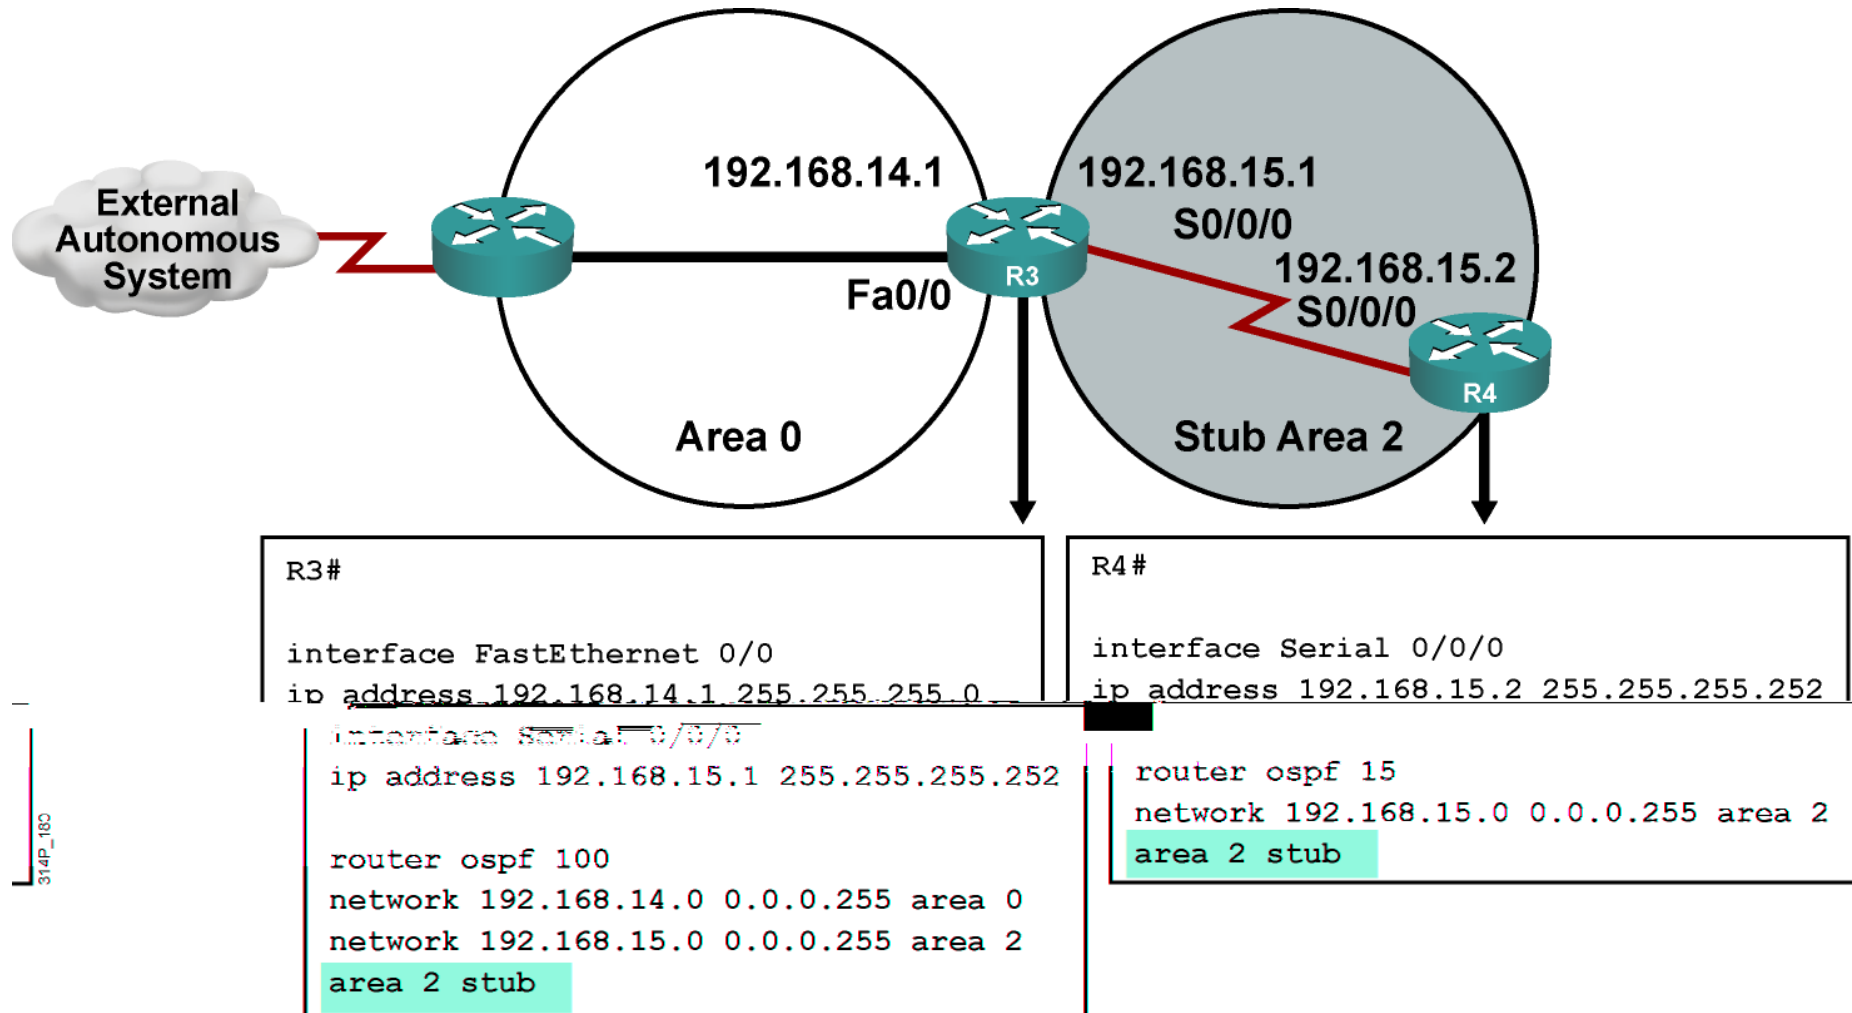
External Autonomous System

192.168.14.1

Fa0/0

R3

Area 0

192.168.15.1
S0/0/0

192.168.15.2
S0/0/0

R4

Stub Area 2

R3#

interface FastEthernet 0/0
ip address 192.168.14.1 255.255.255.0
interface Serial 0/0/0
ip address 192.168.15.1 255.255.255.252

router ospf 100
network 192.168.14.0 0.0.0.255 area 0
network 192.168.15.0 0.0.0.255 area 2
area 2 stub

R4#

interface Serial 0/0/0
ip address 192.168.15.2 255.255.255.252

router ospf 15
network 192.168.15.0 0.0.0.255 area 2
area 2 stub

314P_180